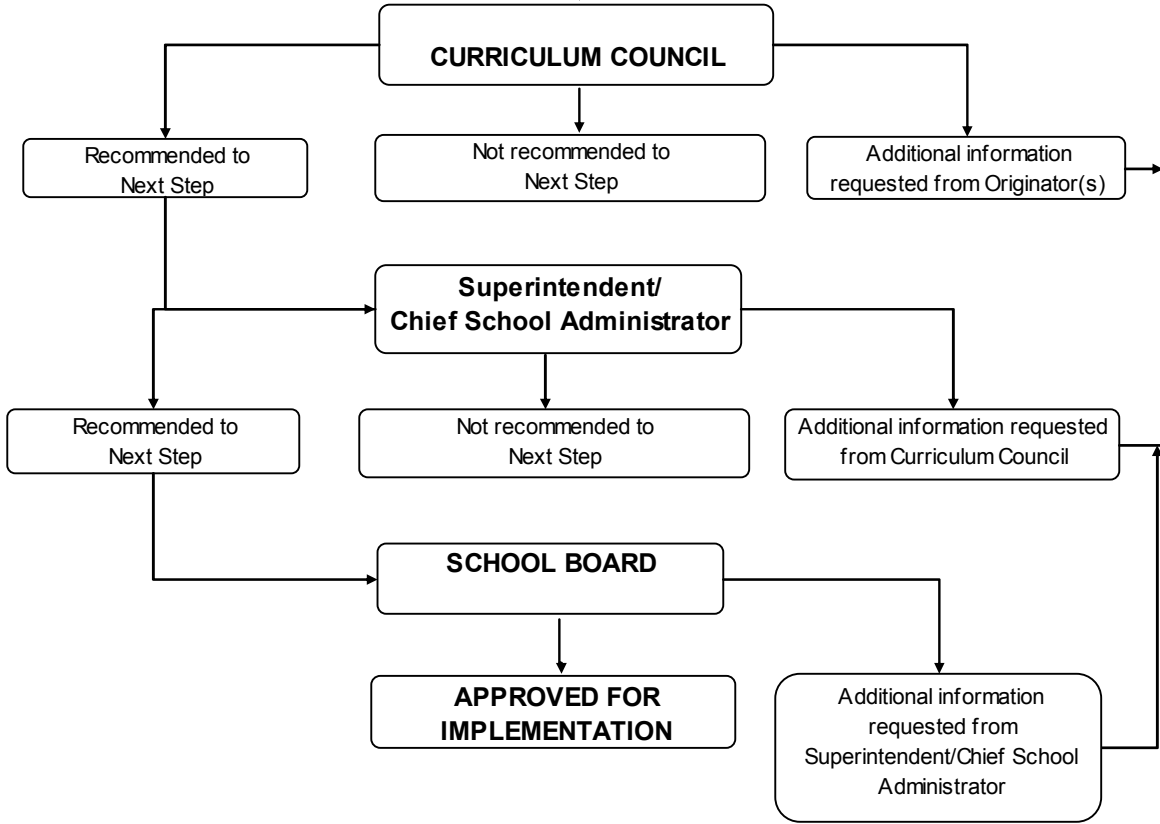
CURRICULUM COUNCIL

Recommended to Next Step

Not recommended to Next Step

Additional information requested from Originator(s)

Superintendent/ Chief School Administrator

Recommended to Next Step

Not recommended to Next Step

Additional information requested from Curriculum Council

SCHOOL BOARD

APPROVED FOR IMPLEMENTATION

Additional information requested from Superintendent/Chief School Administrator